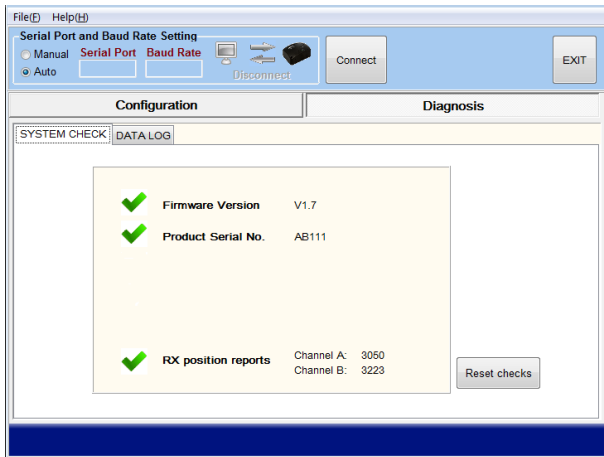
File(F) Help(H)

Serial Port and Baud Rate Setting
Manual
Auto
Serial Port
Baud Rate
Disconnect
Connect
EXIT

Configuration
Diagnosis

SYSTEM CHECK
DATA LOG

Firmware Version V1.7
Product Serial No. AB111

RX position reports Channel A: 3050
Channel B: 3223

Reset checks